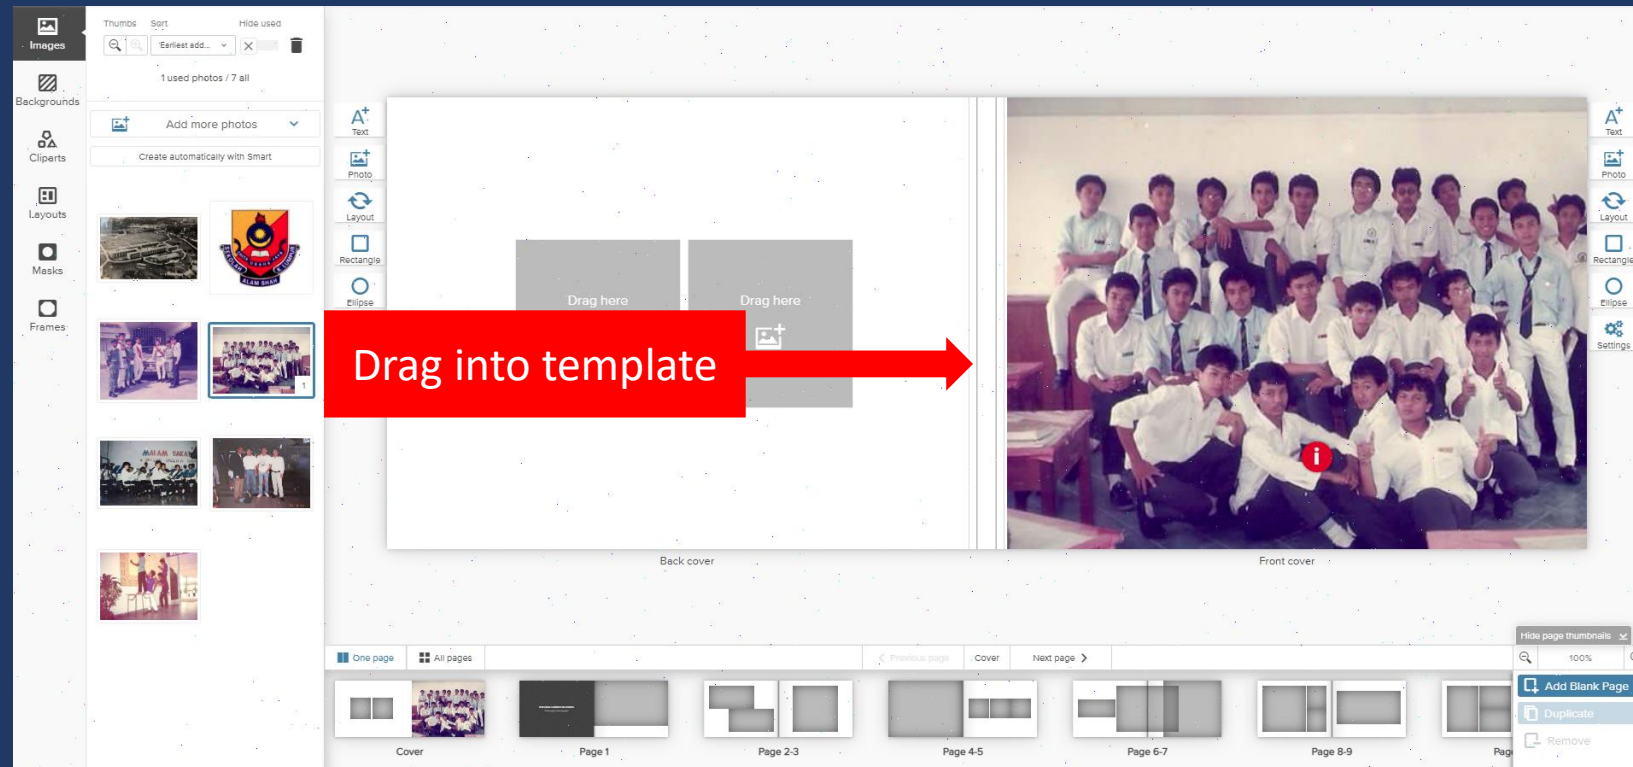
Images
Backgrounds
Cliparts
Layouts
Masks
Frames

Thumbs Sort Hide used
Earliest add...
1 used photos / 7 all

Add more photos
Create automatically with Smart

Text
Photo
Layout
Rectangle
Ellipse

Drag here
Drag here

Drag into template

Text
Photo
Layout
Rectangle
Ellipse
Settings

Back cover
Front cover

One page
All pages
Previous page
Cover
Next page

Hide page thumbnails
100%
Add Blank Page
Duplicate
Remove

Cover
Page 1
Page 2-3
Page 4-5
Page 6-7
Page 8-9
Pag